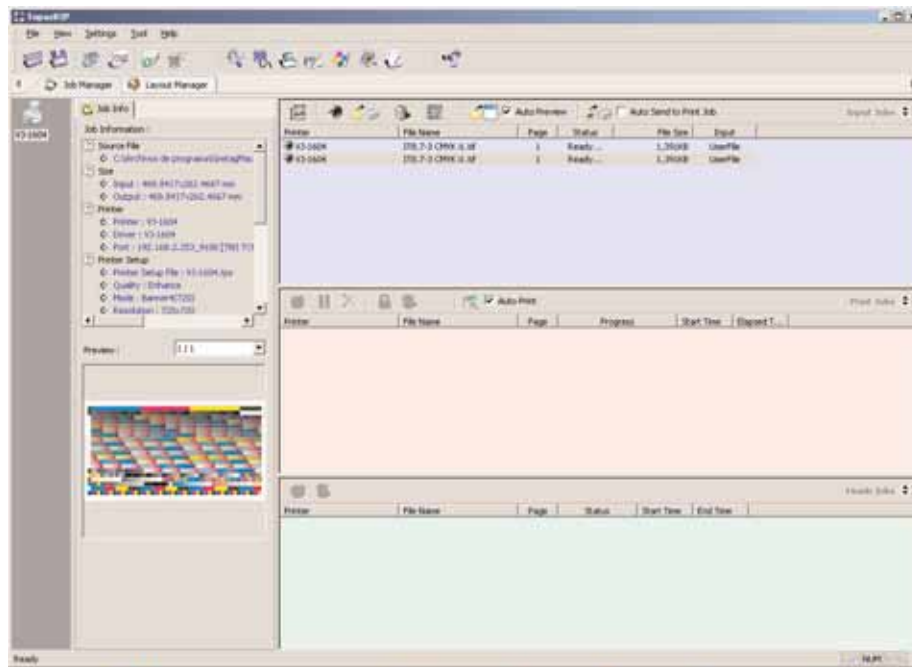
ExpertRIP

File View Settings Tool Help

Job Manager Layout Manager

VJ-1604

Job Info

Job Information :

Source File
C:\Archivos de programa\ExpertRip\...
Size
Input : 469.8417x262.4667 mm
Output : 469.8417x262.4667 mm
Printer
Printer : VJ-1604
Driver : VJ-1604
Port : 192.168.0.253_9100 [TRI] [T]
Printer Setup
Printer Setup File : VJ-1604.tps
Quality : Enhance
Mode : Banner4C720
Resolution : 720x720

Preview : 1:1

Auto Preview Auto Send to Print Job Input Jobs

| Printer | File Name | Page | Status | File Size | Input |
|---|---|---|---|---|---|
| VJ-1604 | IT8.7-3 CMYK ic.tif | 1 | Ready... | 1,391KB | UserFile |
| VJ-1604 | IT8.7-3 CMYK ic.tif | 1 | Ready... | 1,391KB | UserFile |

Auto Print Print Jobs

| Printer | File Name | Page | Progress | Start Time | Elapsed T... |
|---|---|---|---|---|---|

Finish Jobs

| Printer | File Name | Page | Status | Start Time | End Time |
|---|---|---|---|---|---|

Ready NUM